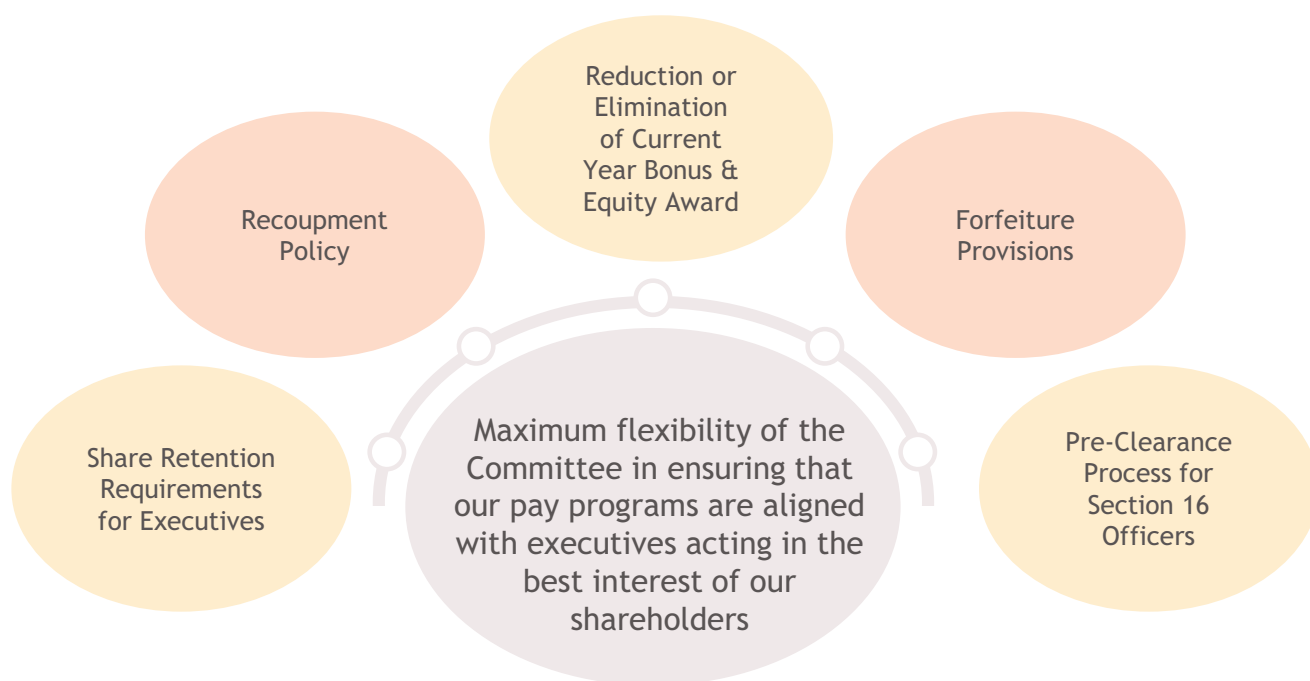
Reduction or Elimination of Current Year Bonus & Equity Award

Recoupment Policy

Forfeiture Provisions

Share Retention Requirements for Executives

Maximum flexibility of the Committee in ensuring that our pay programs are aligned with executives acting in the best interest of our shareholders

Pre-Clearance Process for Section 16 Officers